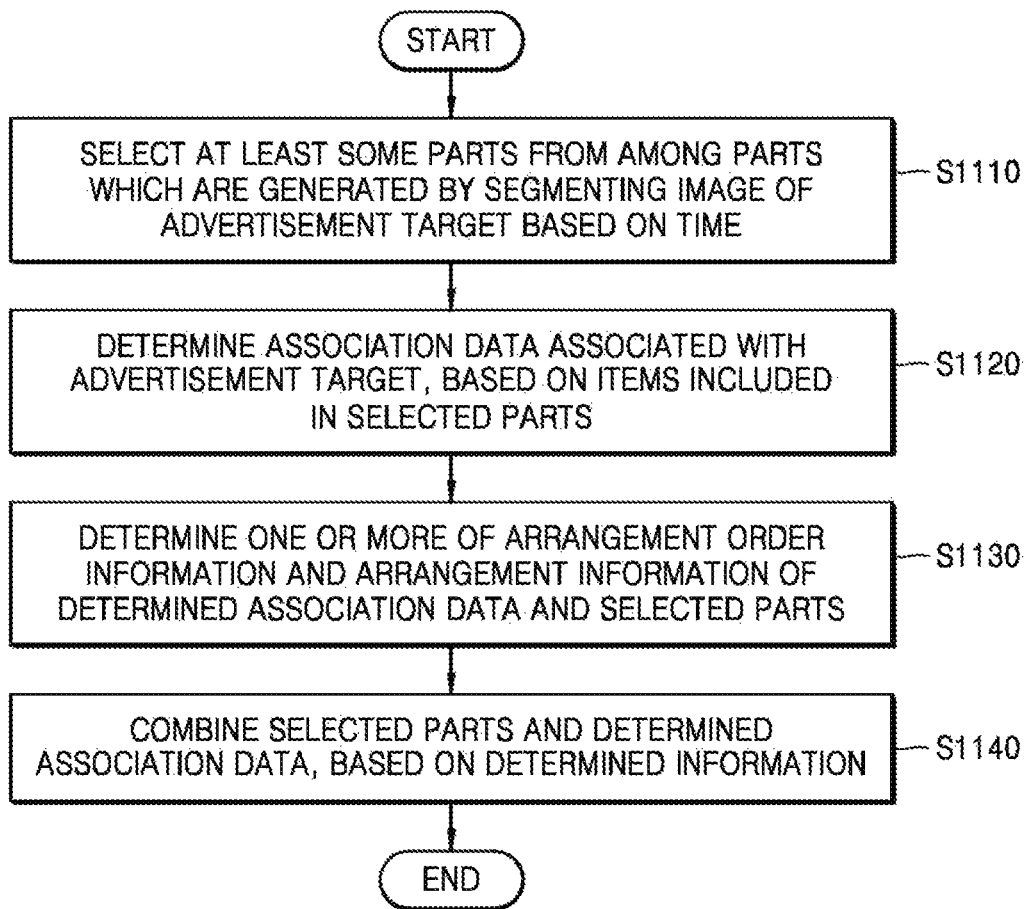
START

SELECT AT LEAST SOME PARTS FROM AMONG PARTS WHICH ARE GENERATED BY SEGMENTING IMAGE OF ADVERTISEMENT TARGET BASED ON TIME

S1110

DETERMINE ASSOCIATION DATA ASSOCIATED WITH ADVERTISEMENT TARGET, BASED ON ITEMS INCLUDED IN SELECTED PARTS

S1120

DETERMINE ONE OR MORE OF ARRANGEMENT ORDER INFORMATION AND ARRANGEMENT INFORMATION OF DETERMINED ASSOCIATION DATA AND SELECTED PARTS

S1130

COMBINE SELECTED PARTS AND DETERMINED ASSOCIATION DATA, BASED ON DETERMINED INFORMATION

S1140

END